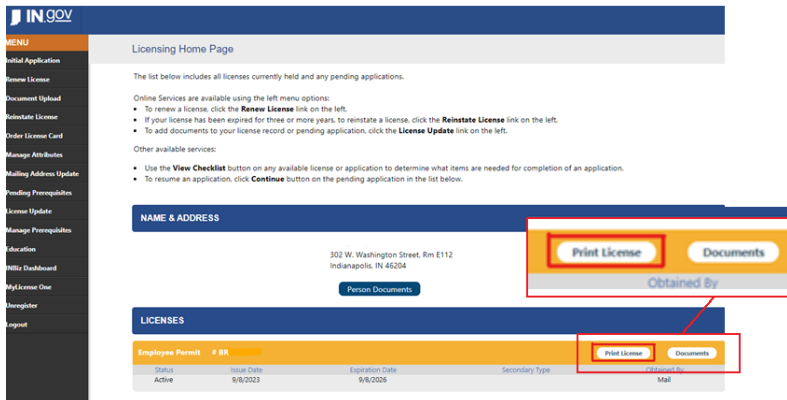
IN.gov

MENU
Initial Application
Renew License
Document Upload
Reinstate License
Order License Card
Manage Attributes
Mailing Address Update
Pending Prerequisites
License Update
Manage Prerequisites
Education
INBiz Dashboard
MyLicense One
Unregister
Logout

Licensing Home Page

The list below includes all licenses currently held and any pending applications.

Online Services are available using the left menu options:
• To renew a license, click the **Renew License** link on the left.
• If your license has been expired for three or more years, to reinstate a license, click the **Reinstate License** link on the left.
• To add documents to your license record or pending application, click the **License Update** link on the left.

Other available services:
• Use the **View Checklist** button on any available license or application to determine what items are needed for completion of an application.
• To resume an application, click **Continue** button on the pending application in the list below.

NAME & ADDRESS

302 W. Washington Street, Rm E112
Indianapolis, IN 46204

Person Documents

Print License Documents
Obtained By

LICENSES

Employee Permit # BR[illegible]

Print License Documents

| Status | Issue Date | Expiration Date | Secondary Type | Obtained By |
|---|---|---|---|---|
| Active | 9/8/2023 | 9/8/2026 | | Mail |